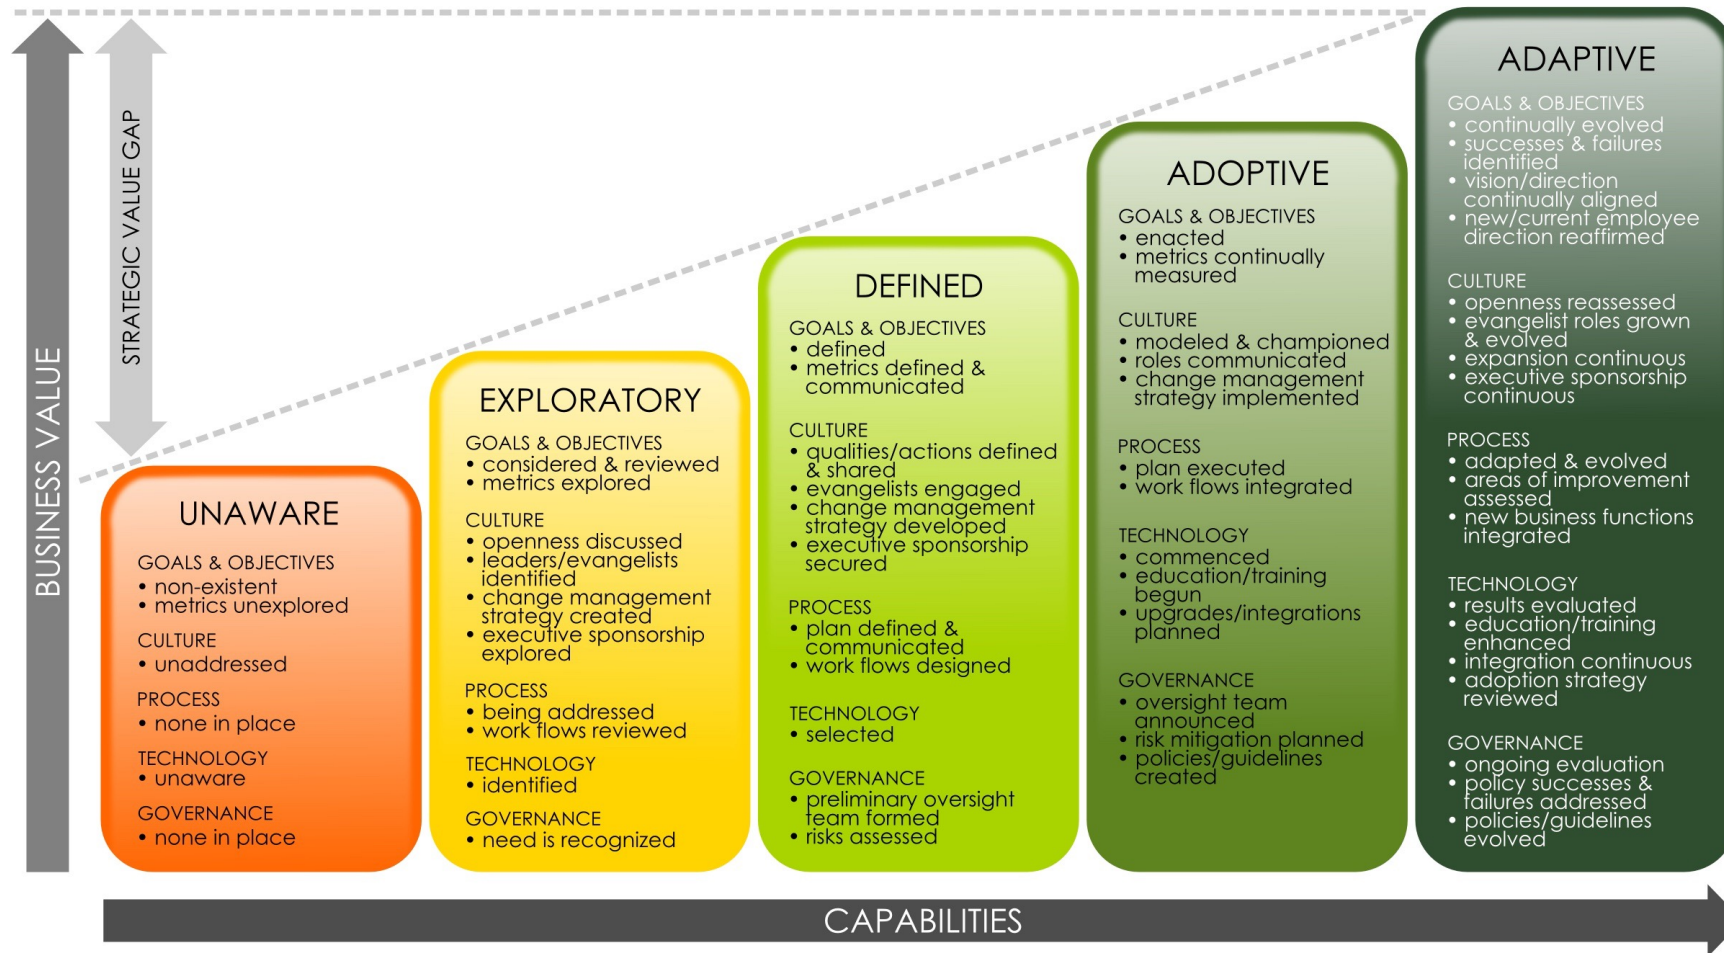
BUSINESS VALUE

STRATEGIC VALUE GAP

UNAWARE

GOALS & OBJECTIVES
• non-existent
• metrics unexplored

CULTURE
• unaddressed

PROCESS
• none in place

TECHNOLOGY
• unaware

GOVERNANCE
• none in place

EXPLORATORY

GOALS & OBJECTIVES
• considered & reviewed
• metrics explored

CULTURE
• openness discussed
• leaders/evangelists identified
• change management strategy created
• executive sponsorship explored

PROCESS
• being addressed
• work flows reviewed

TECHNOLOGY
• identified

GOVERNANCE
• need is recognized

DEFINED

GOALS & OBJECTIVES
• defined
• metrics defined & communicated

CULTURE
• qualities/actions defined & shared
• evangelists engaged
• change management strategy developed
• executive sponsorship secured

PROCESS
• plan defined & communicated
• work flows designed

TECHNOLOGY
• selected

GOVERNANCE
• preliminary oversight team formed
• risks assessed

ADOPTIVE

GOALS & OBJECTIVES
• enacted
• metrics continually measured

CULTURE
• modeled & championed
• roles communicated
• change management strategy implemented

PROCESS
• plan executed
• work flows integrated

TECHNOLOGY
• commenced
• education/training begun
• upgrades/integrations planned

GOVERNANCE
• oversight team announced
• risk mitigation planned
• policies/guidelines created

ADAPTIVE

GOALS & OBJECTIVES
• continually evolved
• successes & failures identified
• vision/direction continually aligned
• new/current employee direction reaffirmed

CULTURE
• openness reassessed
• evangelist roles grown & evolved
• expansion continuous
• executive sponsorship continuous

PROCESS
• adapted & evolved
• areas of improvement assessed
• new business functions integrated

TECHNOLOGY
• results evaluated
• education/training enhanced
• integration continuous
• adoption strategy reviewed

GOVERNANCE
• ongoing evaluation
• policy successes & failures addressed
• policies/guidelines evolved

CAPABILITIES